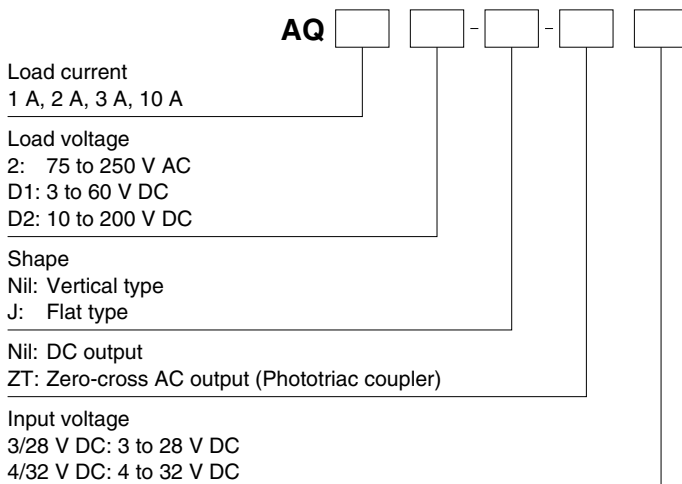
AQ [ ] [ ] - [ ] - [ ] [ ]

Load current
1 A, 2 A, 3 A, 10 A

Load voltage
2: 75 to 250 V AC
D1: 3 to 60 V DC
D2: 10 to 200 V DC

Shape
Nil: Vertical type
J: Flat type

Nil: DC output
ZT: Zero-cross AC output (Phototriac coupler)

Input voltage
3/28 V DC: 3 to 28 V DC
4/32 V DC: 4 to 32 V DC